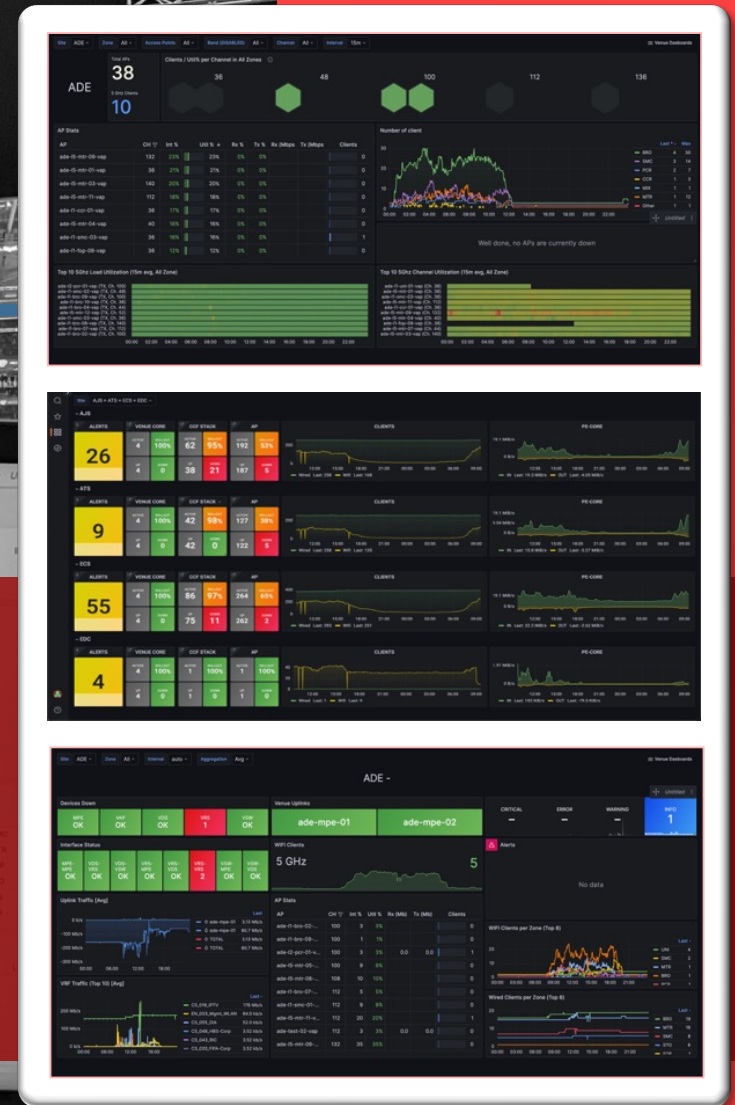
Site ADE Zone All Access Points All Band (DISABLED) All Channel All Interval 15m Venue Dashboards

ADE

Total APs
38

5 GHz Clients
10

Clients / Util% per Channel in All Zones

36 48 100 112 136

AP Stats

| AP | CH | Int % | Util % | Rx % | Tx % | Rx (Mbps | Tx (Mbps | Clients |
|---|---|---|---|---|---|---|---|---|
| ade-l5-mtr-09-vap | 132 | 23% | 23% | 0% | 0% | | | 0 |
| ade-l5-mtr-01-vap | 36 | 21% | 21% | 0% | 0% | | | 0 |
| ade-l5-mtr-03-vap | 140 | 20% | 20% | 0% | 0% | | | 0 |
| ade-l5-mtr-11-vap | 112 | 18% | 18% | 0% | 0% | | | 0 |
| ade-l1-ccr-01-vap | 36 | 17% | 17% | 0% | 0% | | | 0 |
| ade-l5-mtr-04-vap | 40 | 16% | 16% | 0% | 0% | | | 0 |
| ade-l1-smc-03-vap | 36 | 16% | 16% | 0% | 0% | | | 1 |
| ade-l1-fop-09-vap | 36 | 12% | 12% | 0% | 0% | | | 0 |

Number of client

Last Max
BRO 4 20
SMC 5 14
PCB 2 7
CCR 1 5
MIX 1 3
MTR 1 12
Other

Untitled

Well done, no APs are currently down

Top 10 5GHz Load Utilization (15m avg, All Zone)

Top 10 5GHz Channel Utilization (15m avg, All Zone)

Site AJS + ATS + ECS + EDC

AJS
ALERTS 26
VENUE CORE 4 100% 4 0
CCF STACK 62 95% 38 21
AP 192 53% 187 5
CLIENTS
PE-CORE

ATS
ALERTS 9
VENUE CORE 4 100% 4 0
CCF STACK 42 98% 42 0
AP 127 38% 122 5
CLIENTS
PE-CORE

ECS
ALERTS 55
VENUE CORE 4 100% 4 0
CCF STACK 86 97% 75 11
AP 264 85% 262 2
CLIENTS
PE-CORE

EDC
ALERTS 4
VENUE CORE 4 100% 4 0
CCF STACK 1 100% 1 0
AP 1 100% 1 0
CLIENTS
PE-CORE

Site All Zone All Interval auto Aggregation Avg Venue Dashboards

ADE

Devices Down
MPE OK
VMF OK
VOS OK
VRS 1
VSM OK

Venue Uplinks
ade-mpe-01
ade-mpe-02

CRITICAL
ERROR
WARNING
INFO 1
Untitled

Interface Status
MPE-MPE OK
VOS-VRS OK
VOS-VSM OK
VRS-MPE OK
VRS-VOS 2
VRS-VSM OK
VSM-VRS OK

WiFi Clients
5 GHz 5

Alerts
No data

Uplink Traffic [Avg]
ade-mpe-01 3.13 Mb/s
ade-mpe-01 80.7 Mb/s
TOTAL 3.13 Mb/s
TOTAL 80.7 Mb/s

AP Stats

| AP | CH | Int % | Util % | Rx (Mb) | Tx (Mb) | Clients |
|---|---|---|---|---|---|---|
| ade-l1-bro-03-... | 100 | 3 | 3% | | | 0 |
| ade-l1-bro-09-... | 100 | 1 | 1% | | | 0 |
| ade-l2-pcr-01-v... | 100 | 3 | 3% | 0.0 | 0.0 | 1 |
| ade-l5-mtr-09-... | 100 | 3 | 3% | | | 0 |
| ade-l5-mtr-08-... | 108 | 10 | 10% | | | 0 |
| ade-l1-bro-07-... | 112 | 5 | 5% | | | 0 |
| ade-l1-smc-01-... | 112 | 9 | 9% | | | 0 |
| ade-l5-mtr-11-v... | 112 | 20 | 22% | | | 1 |
| ade-test-02-vap | 112 | 3 | 3% | 0.0 | 0.0 | 0 |
| ade-l5-mtr-09-... | 132 | 35 | 35% | | | 0 |

WiFi Clients per Zone (Top 8)

VNF Traffic (Top 10) [Avg]
CS_016_IPTV 176 Mb/s
EN_003_Mgmt_WLAN 84.9 Mb/s
CS_003_DIA 52.0 Mb/s
CS_048_VBS-Corp 3.52 Mb/s
CS_043_BIC 3.52 Mb/s
CS_033_FPA-Corp 3.52 Mb/s

Wired Clients per Zone (Top 8)
BRO 16
MTR 16
SMC 8